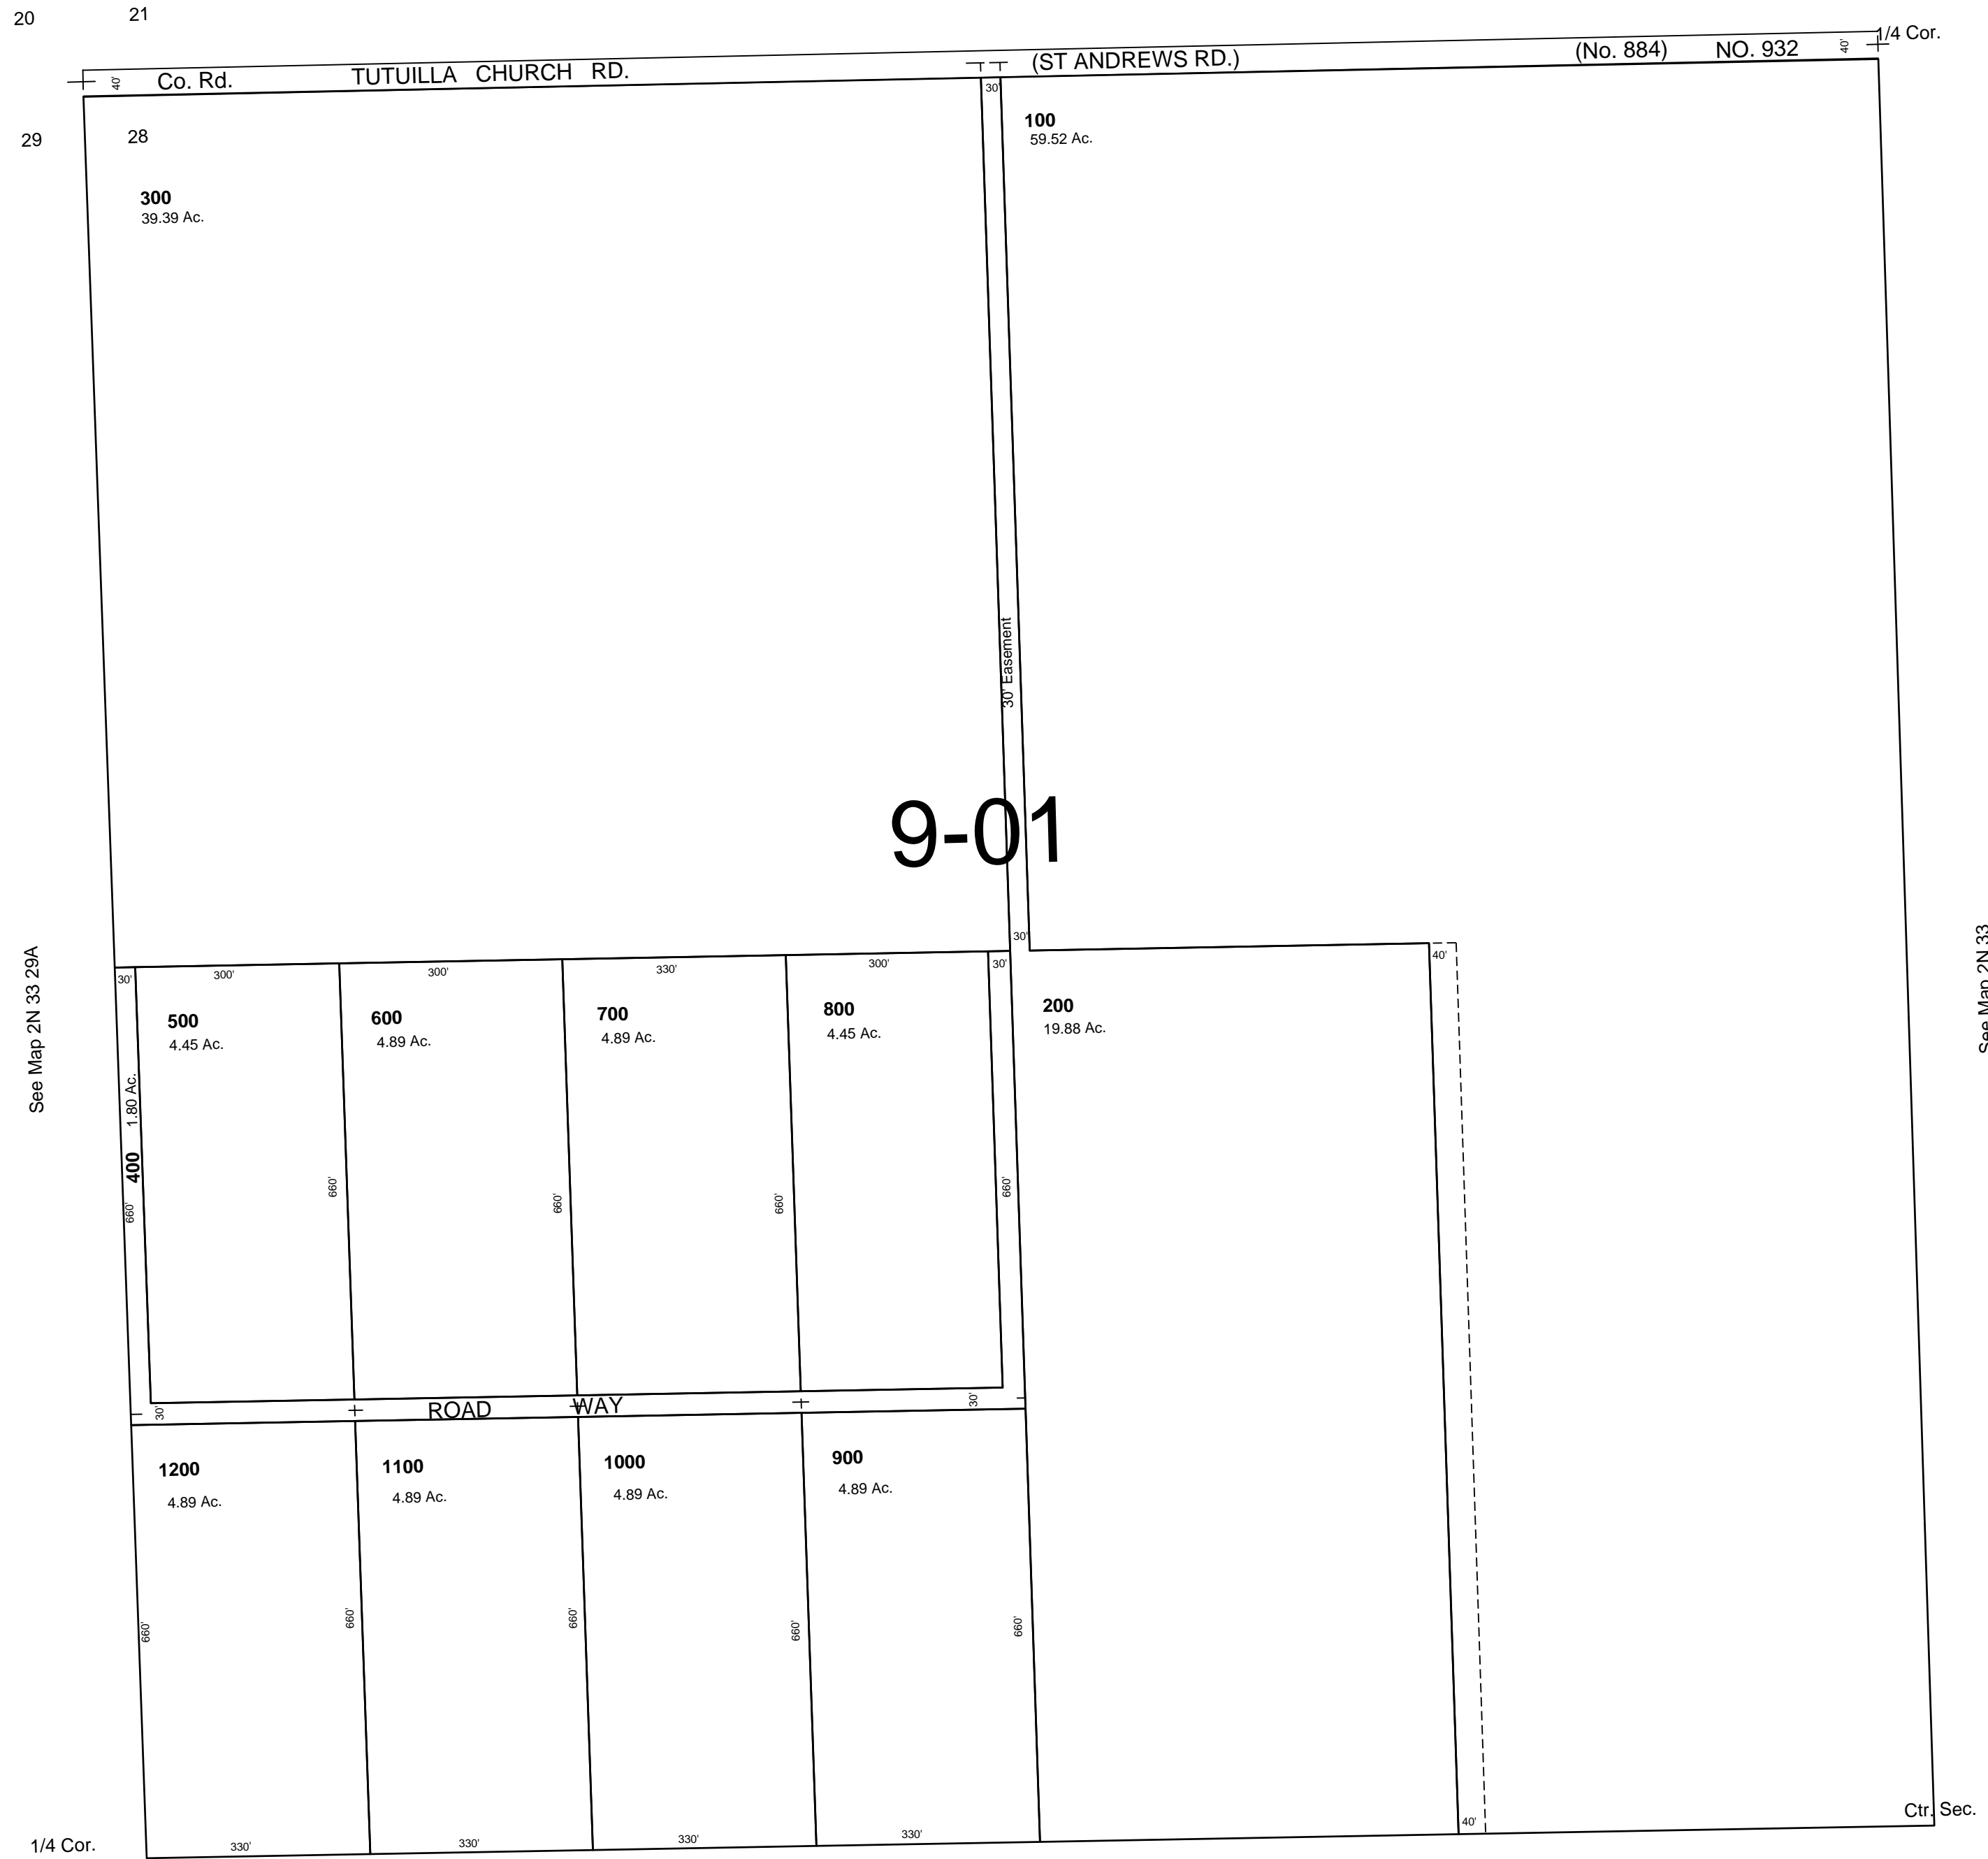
20 21

40' Co. Rd. TUTUILLA CHURCH RD. (ST ANDREWS RD.) (No. 884) NO. 932 40' 1/4 Cor.

29 28

300
39.39 Ac.

30'

100
59.52 Ac.

30' Easement

9-01

30'

30' 300' 300' 330' 300' 30'

40'

500
4.45 Ac.

600
4.89 Ac.

700
4.89 Ac.

800
4.45 Ac.

200
19.88 Ac.

See Map 2N 33 29A

1.80 Ac.
400
660'

660' 660' 660' 660'

See Map 2N 33

30' ROAD WAY 30'

1200
4.89 Ac.

1100
4.89 Ac.

1000
4.89 Ac.

900
4.89 Ac.

660' 660' 660' 660' 660'

1/4 Cor. 330' 330' 330' 330' 40' Ctr. Sec.